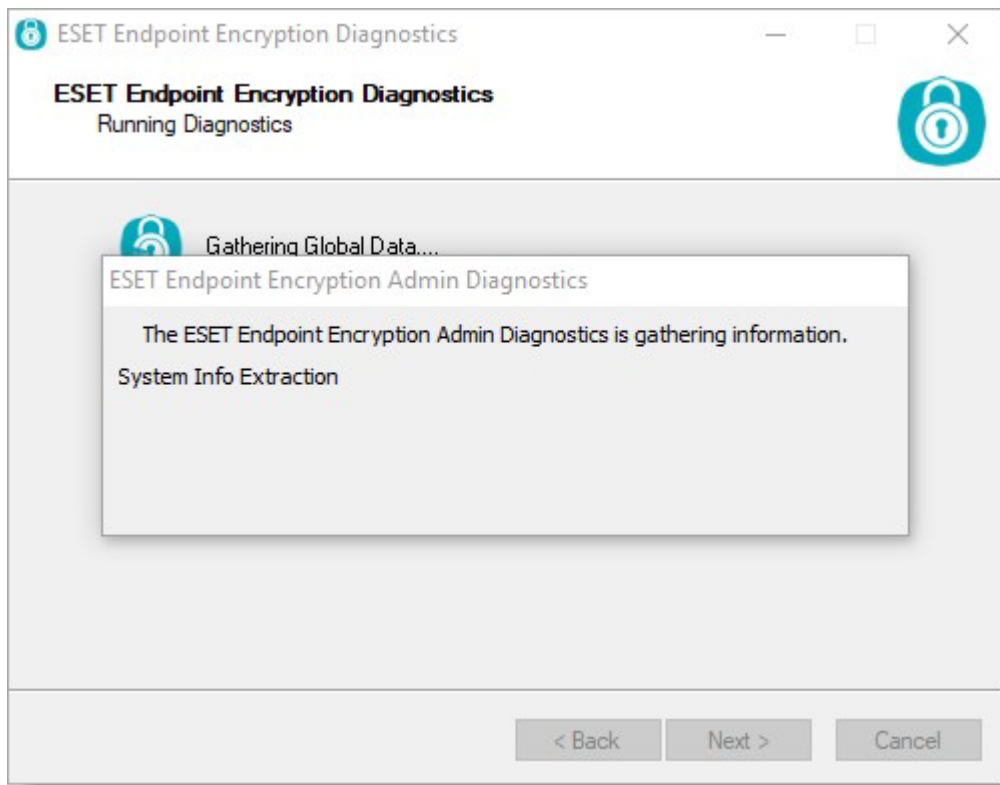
ESET Endpoint Encryption Diagnostics

ESET Endpoint Encryption Diagnostics
Running Diagnostics

Gathering Global Data....

ESET Endpoint Encryption Admin Diagnostics

The ESET Endpoint Encryption Admin Diagnostics is gathering information.

System Info Extraction

< Back
Next >
Cancel